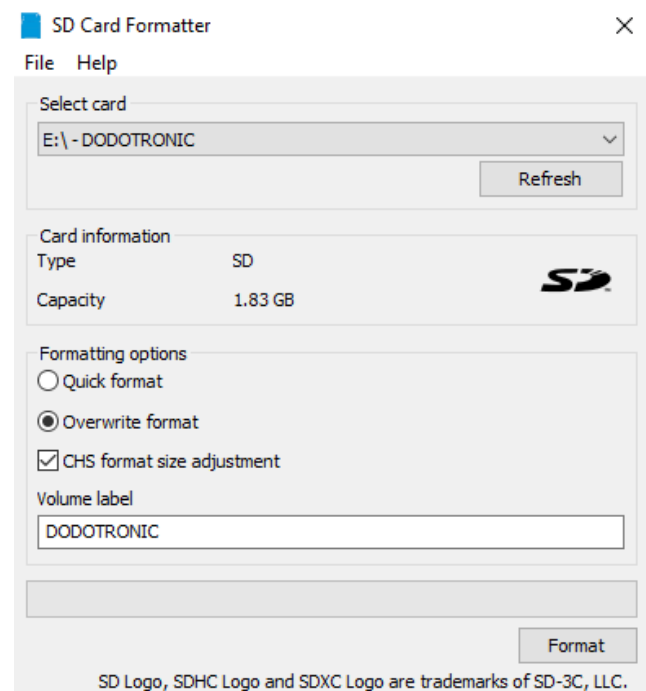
SD Card Formatter

File Help

Select card

E:\ - DODOTRONIC

Refresh

Card information

Type SD

Capacity 1.83 GB

SD

Formatting options

Quick format

Overwrite format

CHS format size adjustment

Volume label

DODOTRONIC

Format

SD Logo, SDHC Logo and SDXC Logo are trademarks of SD-3C, LLC.